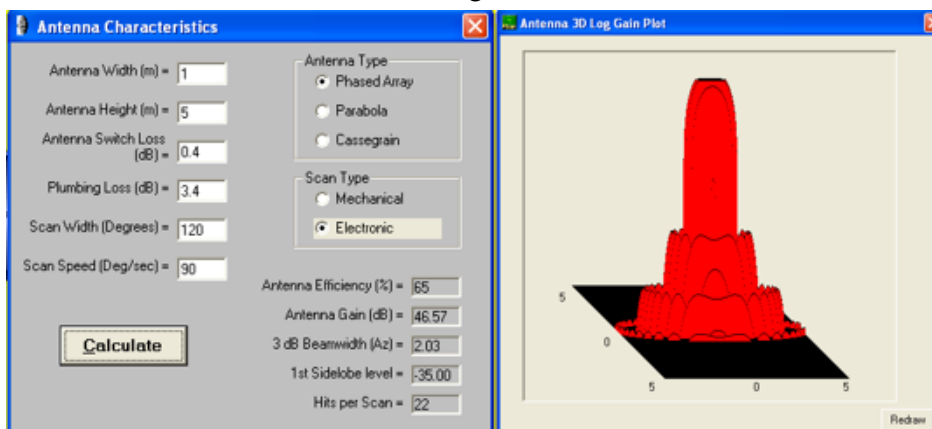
Antenna Characteristics

Antenna Width (m) = 1

Antenna Height (m) = 5

Antenna Switch Loss (dB) = 0.4

Plumbing Loss (dB) = 3.4

Scan Width (Degrees) = 120

Scan Speed (Deg/sec) = 90

Antenna Type
Phased Array
Parabola
Cassegrain

Scan Type
Mechanical
Electronic

Antenna Efficiency (%) = 65

Antenna Gain (dB) = 46.57

3 dB Beamwidth (Az) = 2.03

1st Sidelobe level = -35.00

Hits per Scan = 22

Calculate

Antenna 3D Log Gain Plot

5
0
5
0
5

Redraw